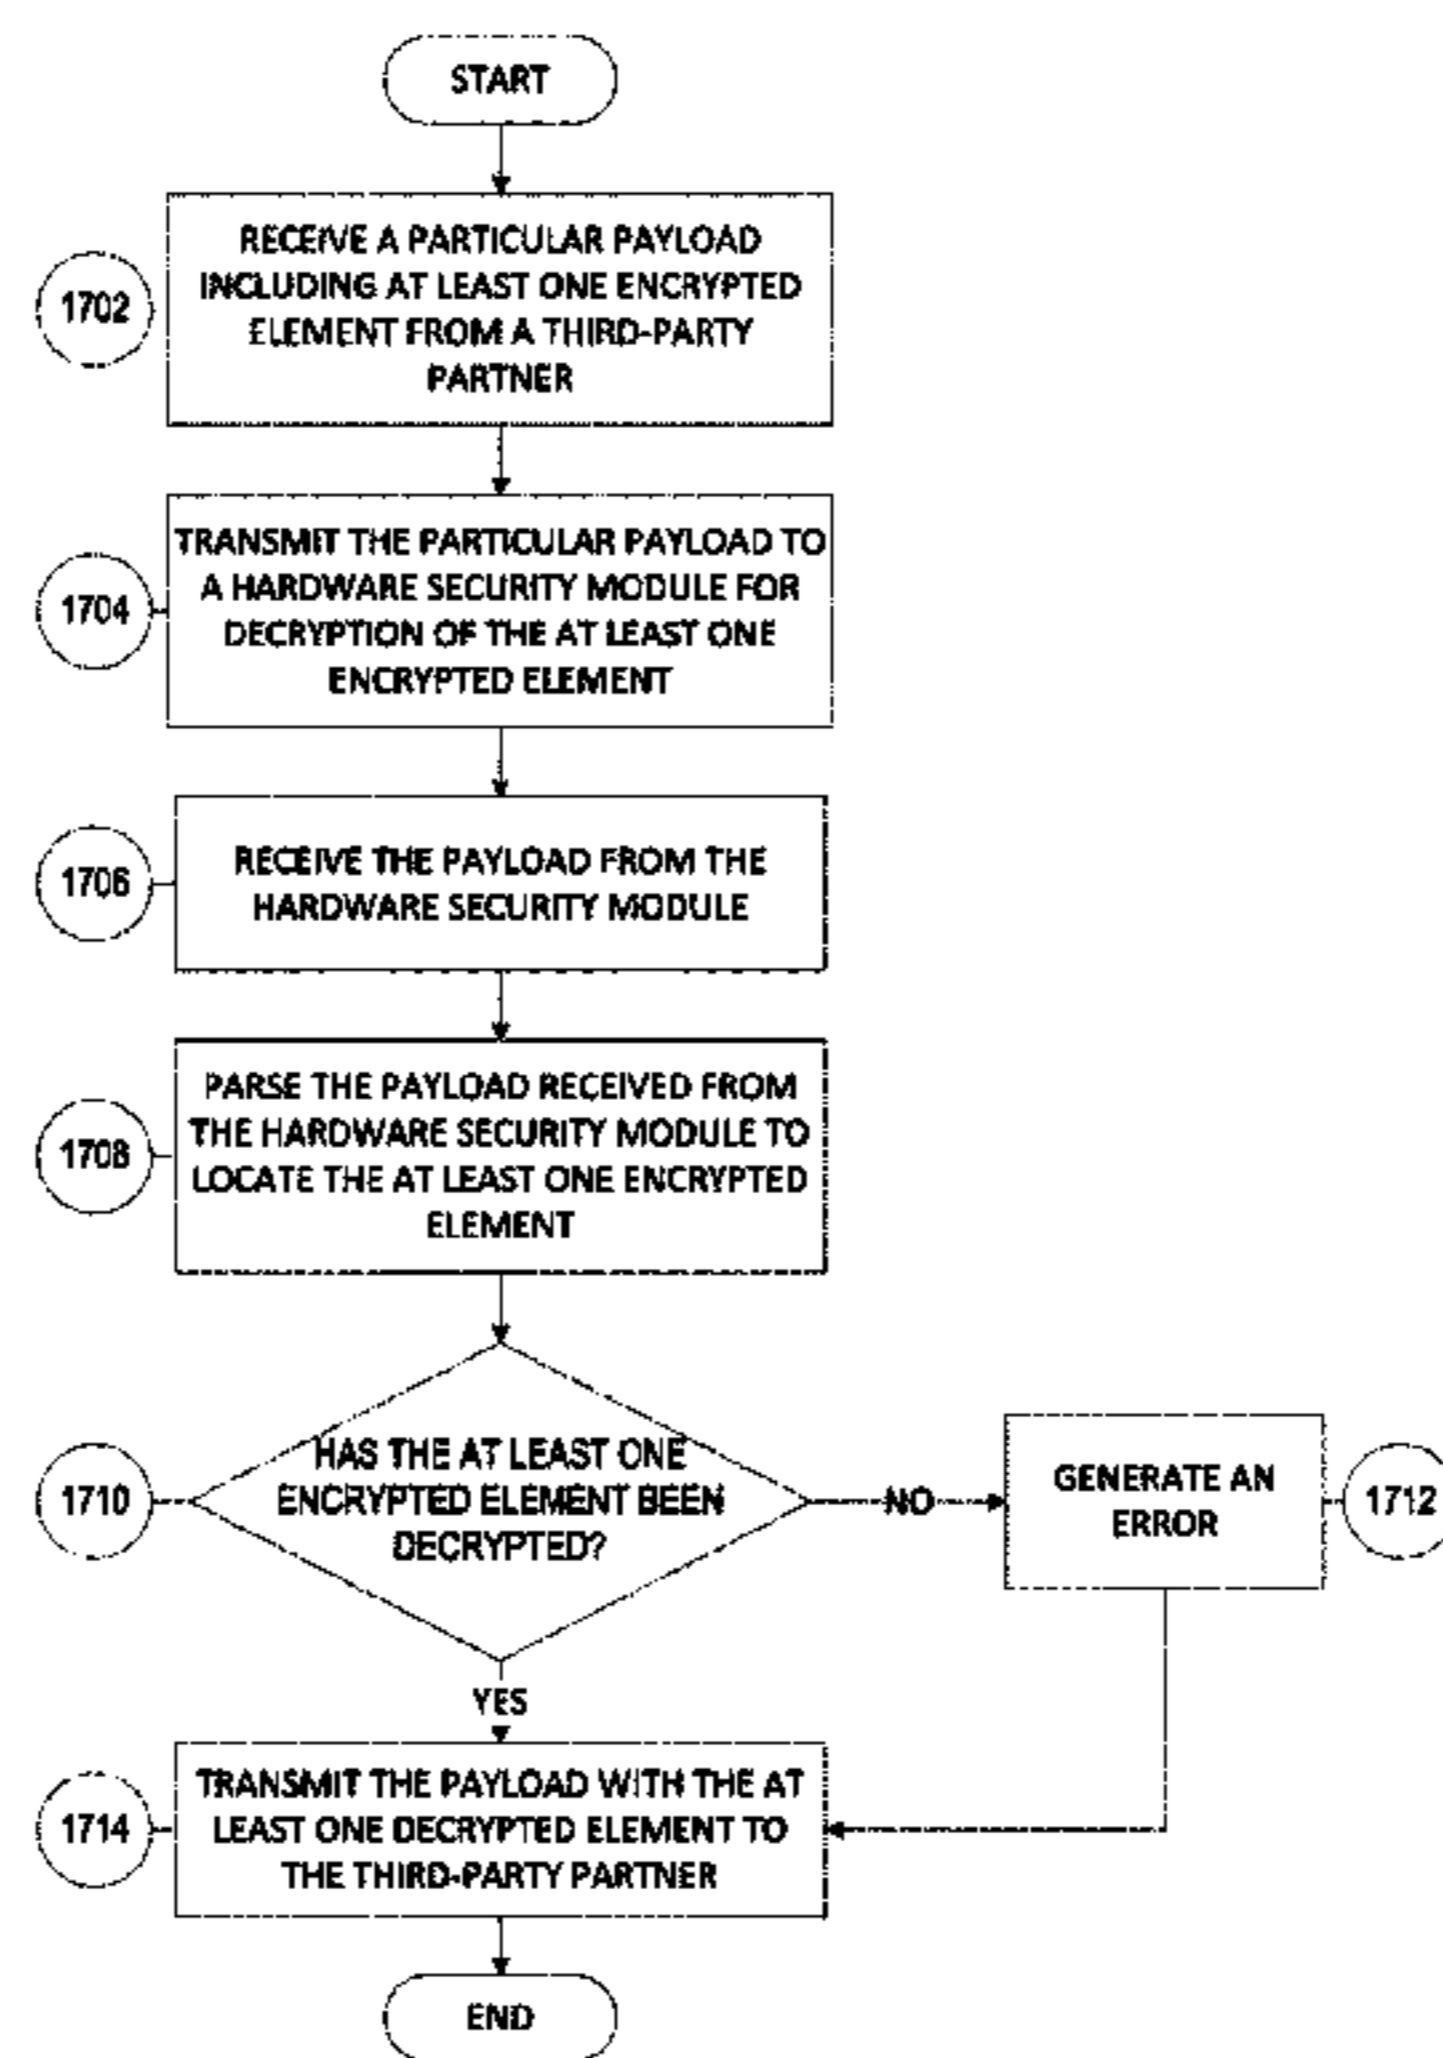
START

1702

RECEIVE A PARTICULAR PAYLOAD INCLUDING AT LEAST ONE ENCRYPTED ELEMENT FROM A THIRD-PARTY PARTNER

1704

TRANSMIT THE PARTICULAR PAYLOAD TO A HARDWARE SECURITY MODULE FOR DECRYPTION OF THE AT LEAST ONE ENCRYPTED ELEMENT

1706

RECEIVE THE PAYLOAD FROM THE HARDWARE SECURITY MODULE

1708

PARSE THE PAYLOAD RECEIVED FROM THE HARDWARE SECURITY MODULE TO LOCATE THE AT LEAST ONE ENCRYPTED ELEMENT

1710

HAS THE AT LEAST ONE ENCRYPTED ELEMENT BEEN DECRYPTED?

NO

GENERATE AN ERROR

1712

YES

1714

TRANSMIT THE PAYLOAD WITH THE AT LEAST ONE DECRYPTED ELEMENT TO THE THIRD-PARTY PARTNER

END